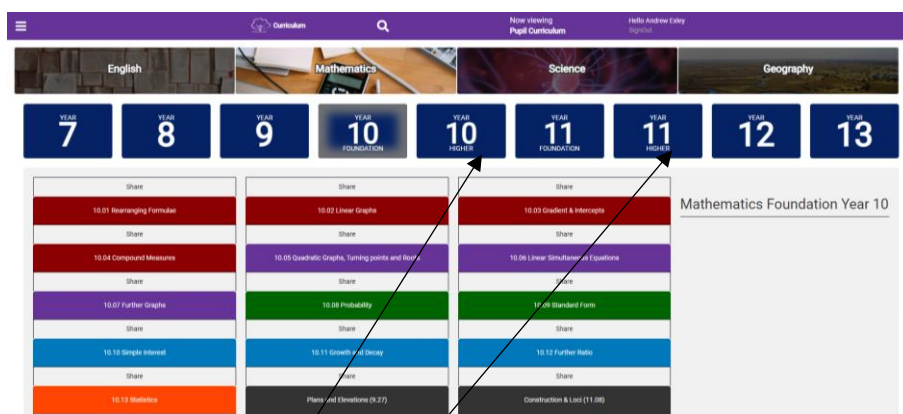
Curriculum

Now viewing
Pupil Curriculum

Hello Andrew Exley
SignOut

English

Mathematics

Science

Geography

YEAR 7

YEAR 8

YEAR 9

YEAR 10 FOUNDATION

YEAR 10 HIGHER

YEAR 11 FOUNDATION

YEAR 11 HIGHER

YEAR 12

YEAR 13

Share
10.01 Rearranging Formulae
Share
10.04 Compound Measures
Share
10.07 Further Graphs
Share
10.10 Simple Interest
Share
10.13 Statistics

Share
10.02 Linear Graphs
Share
10.05 Quadratic Graphs, Turning points and Roots
Share
10.08 Probability
Share
10.11 Growth and Decay
Share
Plans and Elevations (9.27)

Share
10.03 Gradient & Intercepts
Share
10.06 Linear Simultaneous Equations
Share
10.09 Standard Form
Share
10.12 Further Ratio
Share
Construction & Loci (11.08)

Mathematics Foundation Year 10